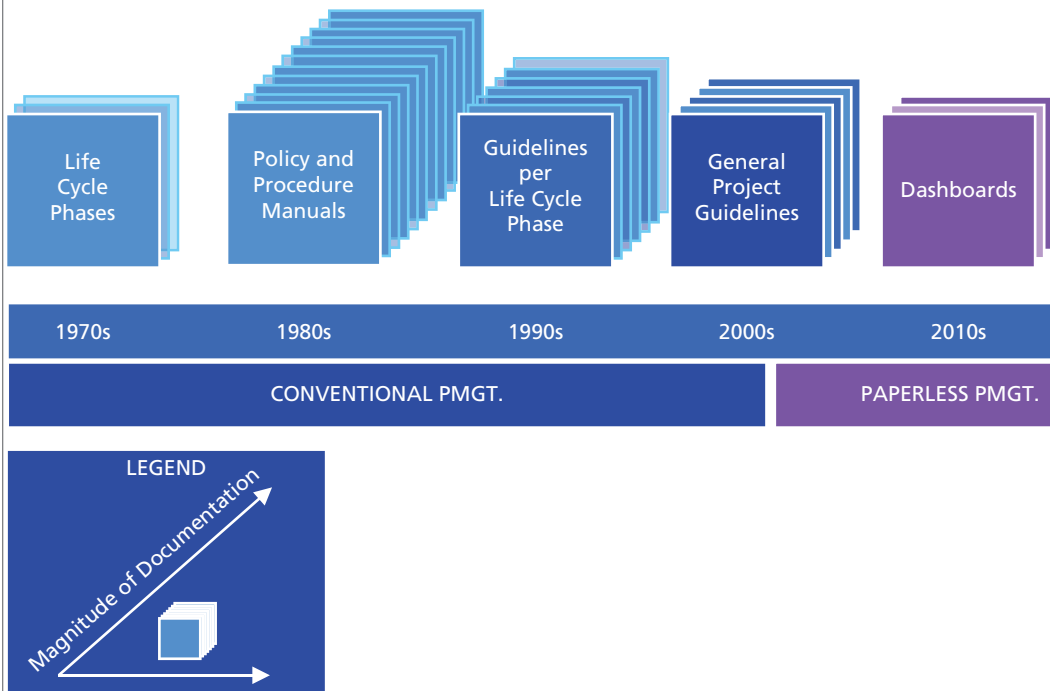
Life Cycle Phases

Policy and Procedure Manuals

Guidelines per Life Cycle Phase

General Project Guidelines

Dashboards

1970s

1980s

1990s

2000s

2010s

CONVENTIONAL PMGT.

PAPERLESS PMGT.

LEGEND

Magnitude of Documentation